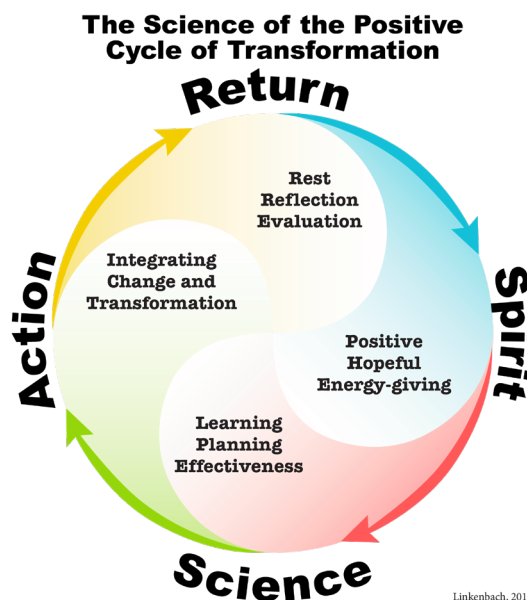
The Science of the Positive Cycle of Transformation

Return

Rest
Reflection
Evaluation

Spirit

Positive
Hopeful
Energy-giving

Science

Learning
Planning
Effectiveness

Action

Integrating
Change and
Transformation

Linkenbach, 201